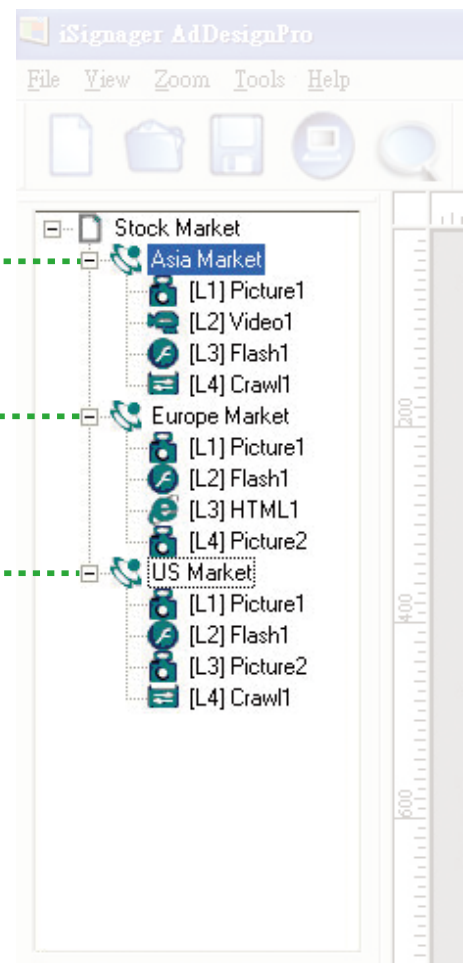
iSignager AdDesignPro

File View Zoom Tools Help

Stock Market
Asia Market
[L1] Picture1
[L2] Video1
[L3] Flash1
[L4] Crawl1
Europe Market
[L1] Picture1
[L2] Flash1
[L3] HTML1
[L4] Picture2
US Market
[L1] Picture1
[L2] Flash1
[L3] Picture2
[L4] Crawl1

200
400
600